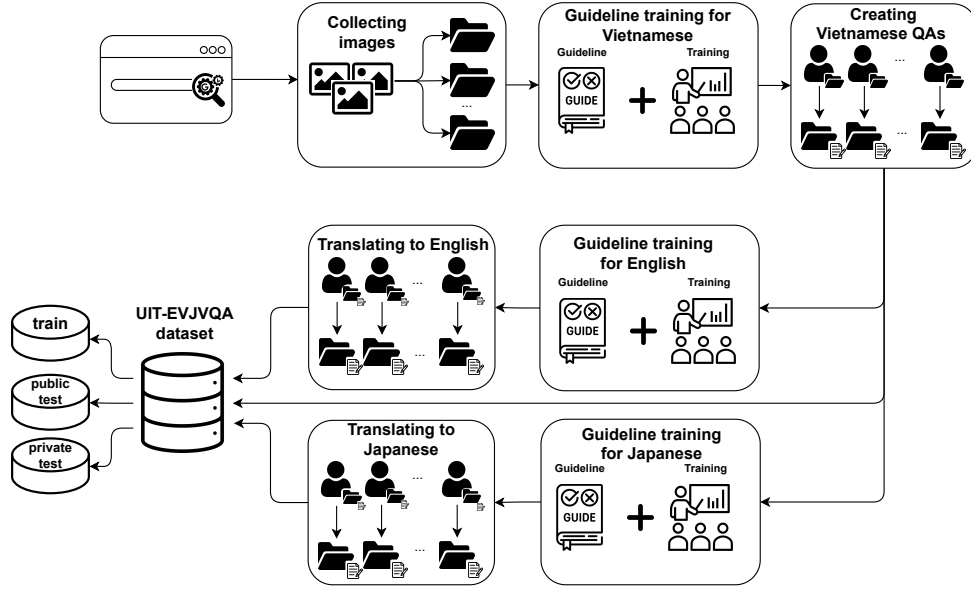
Collecting images

...

Guideline training for Vietnamese

Guideline

GUIDE

Training

Creating Vietnamese QAs

...

...

Translating to English

...

...

Guideline training for English

Guideline

GUIDE

Training

UIT-EVJVQA dataset

train

public test

private test

Translating to Japanese

...

...

Guideline training for Japanese

Guideline

GUIDE

Training